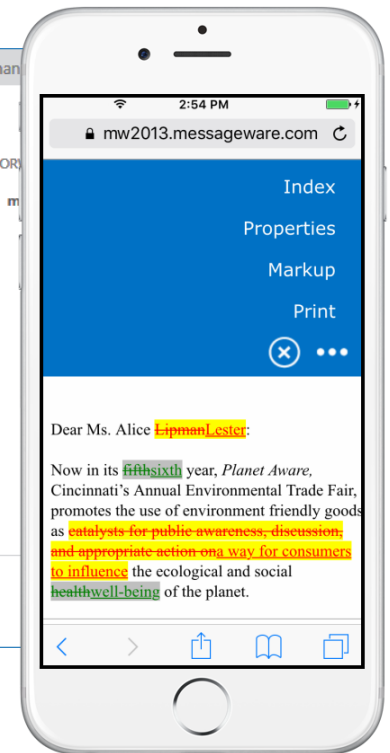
2:54 PM

mw2013.messageware.com

Index

Properties

Markup

Print

Dear Ms. Alice LipmanLester:

Now in its fifthsixth year, *Planet Aware,* Cincinnati's Annual Environmental Trade Fair, promotes the use of environment friendly goods as catalysts for public awareness, discussion, and appropriate action ona way for consumers to influence the ecological and social healthwell-being of the planet.